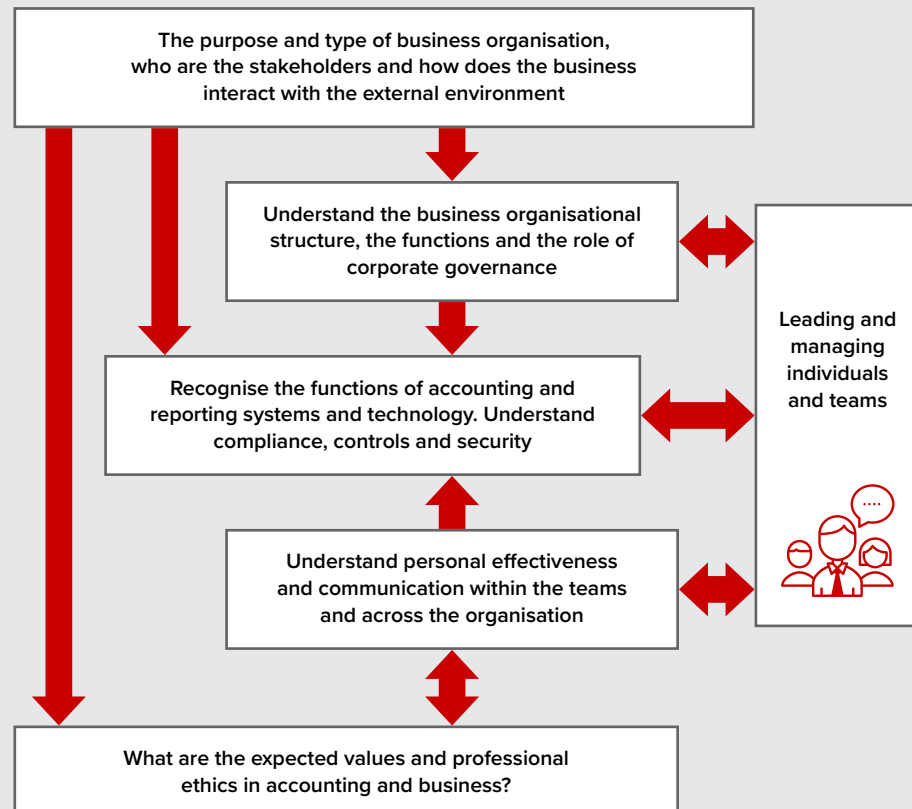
The purpose and type of business organisation, who are the stakeholders and how does the business interact with the external environment

Understand the business organisational structure, the functions and the role of corporate governance

Recognise the functions of accounting and reporting systems and technology. Understand compliance, controls and security

Understand personal effectiveness and communication within the teams and across the organisation

Leading and managing individuals and teams

What are the expected values and professional ethics in accounting and business?